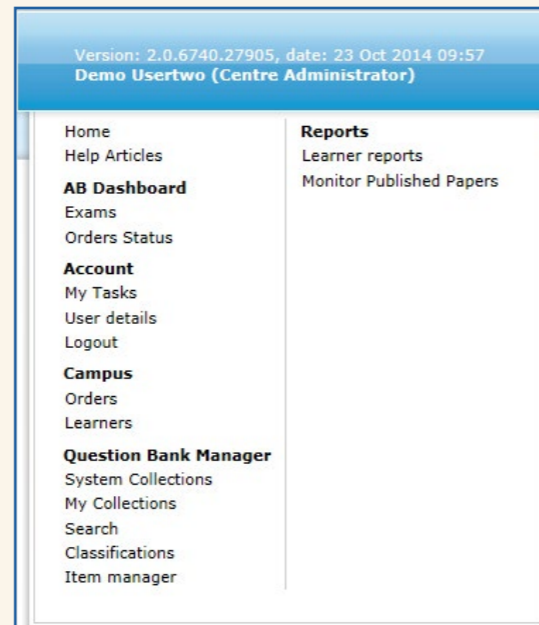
Version: 2.0.6740.27905, date: 23 Oct 2014 09:57
Demo Usertwo (Centre Administrator)

Home
Help Articles

AB Dashboard
Exams
Orders Status

Account
My Tasks
User details
Logout

Campus
Orders
Learners

Question Bank Manager
System Collections
My Collections
Search
Classifications
Item manager

Reports
Learner reports
Monitor Published Papers